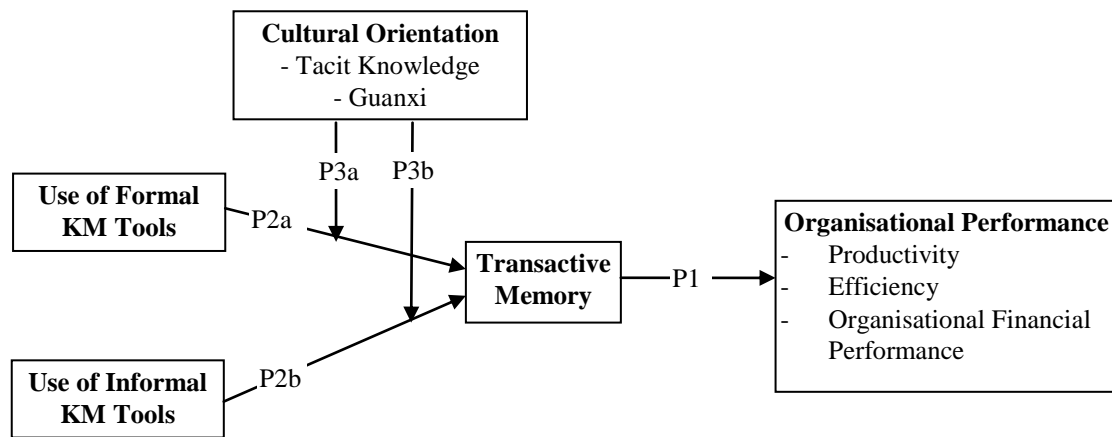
**Cultural Orientation**
- Tacit Knowledge
- Guanxi

P3a

P3b

**Use of Formal KM Tools**

P2a

**Transactive Memory**

P1

**Organisational Performance**
- Productivity
- Efficiency
- Organisational Financial Performance

**Use of Informal KM Tools**

P2b